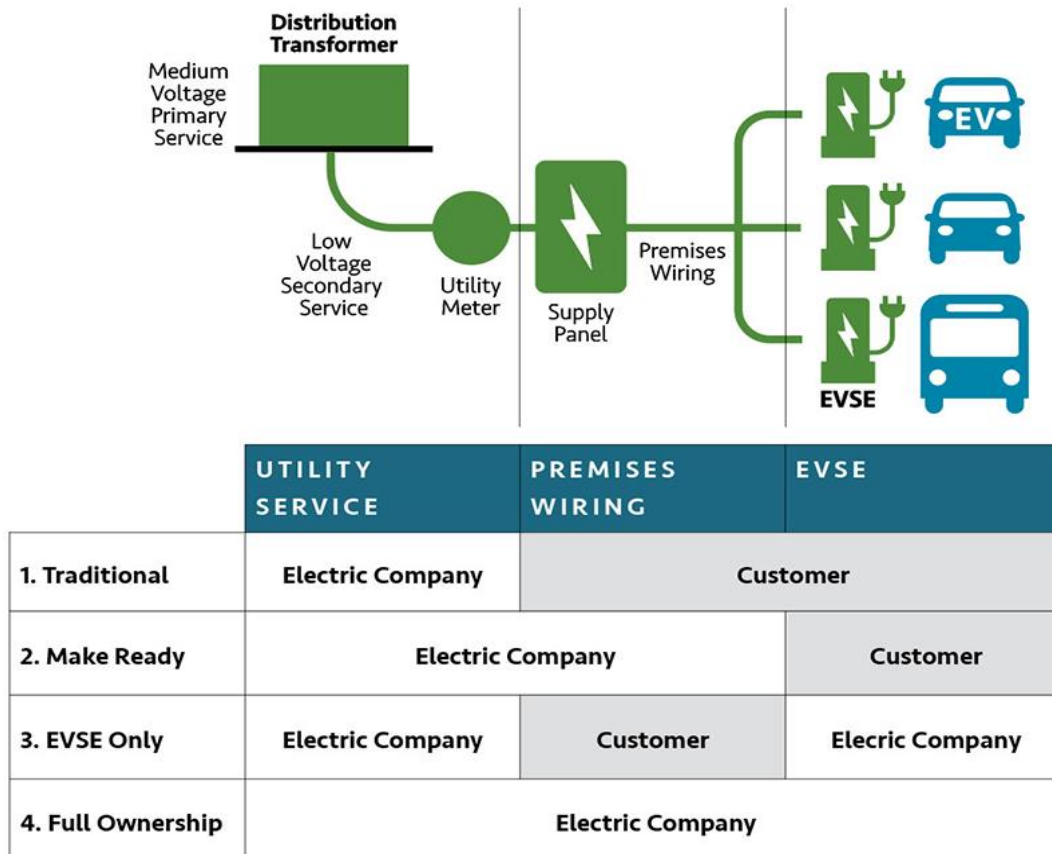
Distribution Transformer

Medium Voltage Primary Service

Low Voltage Secondary Service

Utility Meter

Supply Panel

Premises Wiring

EV

EVSE

| | UTILITY SERVICE | PREMISES WIRING | EVSE |
|---|---|---|---|
| 1. Traditional | Electric Company | Customer | |
| 2. Make Ready | Electric Company | | Customer |
| 3. EVSE Only | Electric Company | Customer | Elecric Company |
| 4. Full Ownership | Electric Company | | |